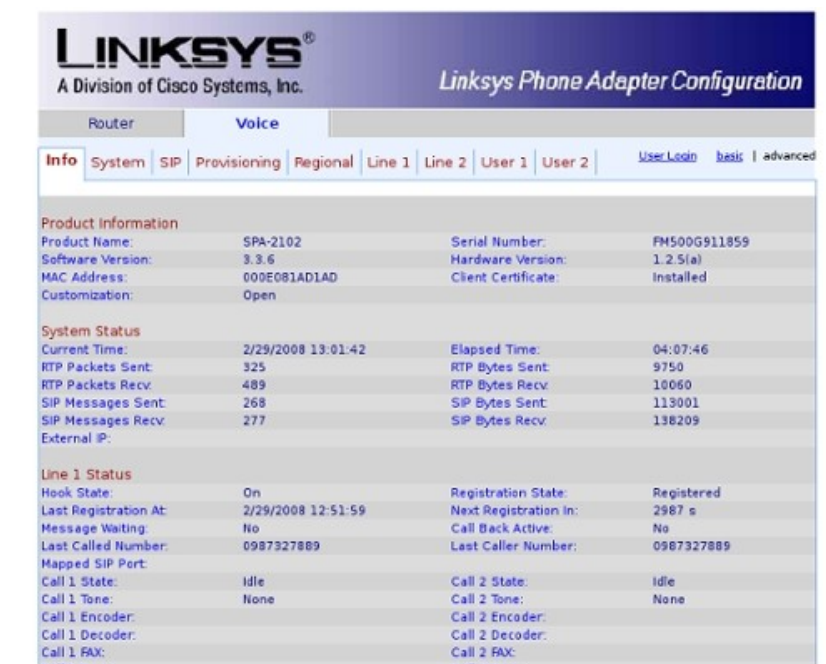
LINKSYS®
A Division of Cisco Systems, Inc.

Linksys Phone Adapter Configuration

Router | Voice

Info | System | SIP | Provisioning | Regional | Line 1 | Line 2 | User 1 | User 2

User Login basic | advanced

Product Information

| | | | |
|---|---|---|---|
| Product Name: | SPA-2102 | Serial Number: | FM500G911859 |
| Software Version: | 3.3.6 | Hardware Version: | 1.2.5(a) |
| MAC Address: | 000E081AD1AD | Client Certificate: | Installed |
| Customization: | Open | | |

System Status

| | | | |
|---|---|---|---|
| Current Time: | 2/29/2008 13:01:42 | Elapsed Time: | 04:07:46 |
| RTP Packets Sent: | 325 | RTP Bytes Sent: | 9750 |
| RTP Packets Recv: | 489 | RTP Bytes Recv: | 10060 |
| SIP Messages Sent: | 268 | SIP Bytes Sent: | 113001 |
| SIP Messages Recv: | 277 | SIP Bytes Recv: | 138209 |
| External IP: | | | |

Line 1 Status

| | | | |
|---|---|---|---|
| Hook State: | On | Registration State: | Registered |
| Last Registration At: | 2/29/2008 12:51:59 | Next Registration In: | 2987 s |
| Message Waiting: | No | Call Back Active: | No |
| Last Called Number: | 0987327889 | Last Caller Number: | 0987327889 |
| Mapped SIP Port: | | | |
| Call 1 State: | Idle | Call 2 State: | Idle |
| Call 1 Tone: | None | Call 2 Tone: | None |
| Call 1 Encoder: | | Call 2 Encoder: | |
| Call 1 Decoder: | | Call 2 Decoder: | |
| Call 1 FAX: | | Call 2 FAX: | |